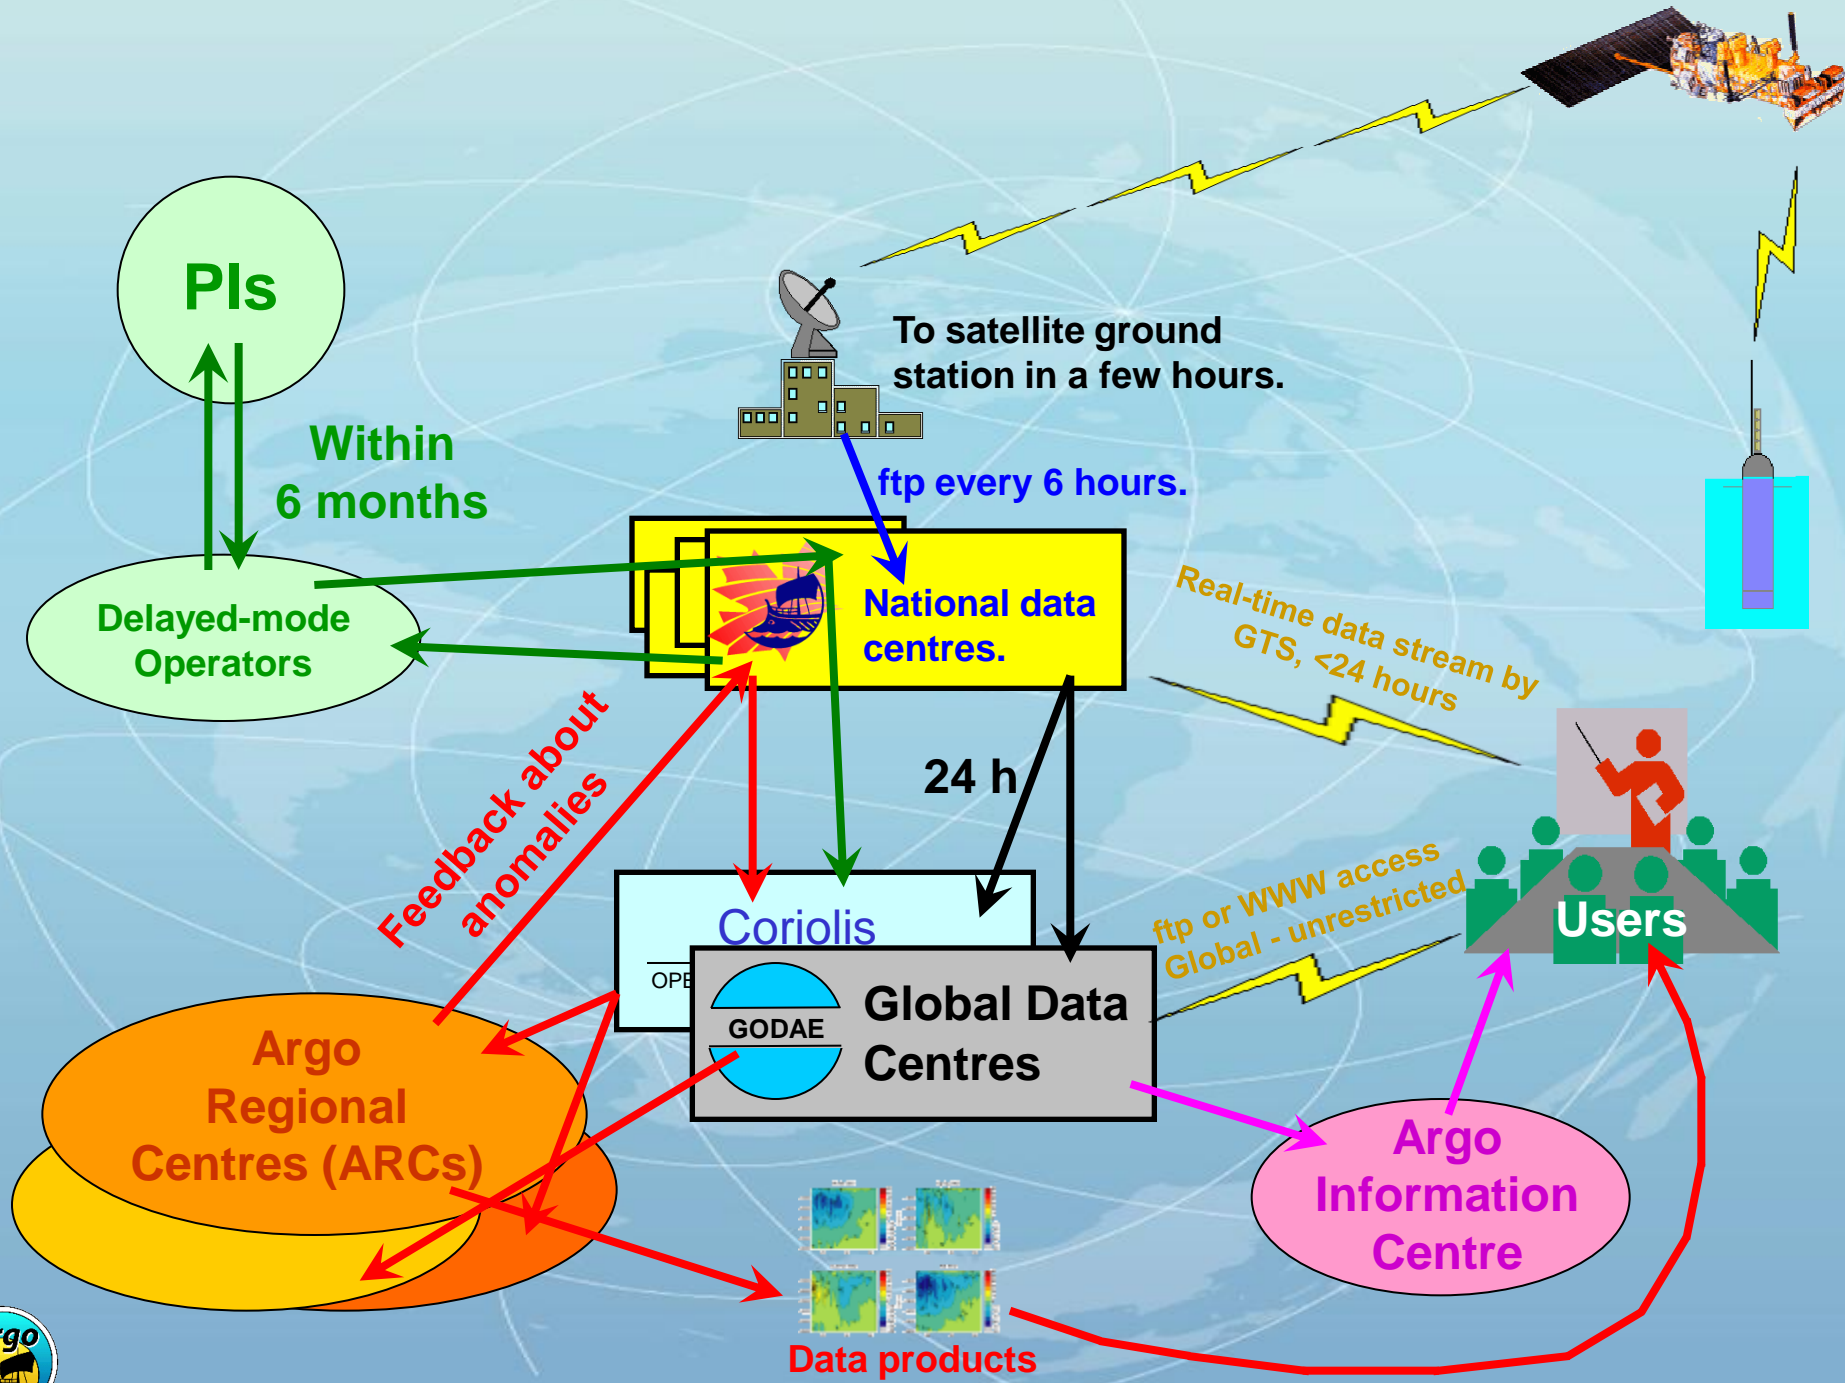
PIs

Within 6 months

Delayed-mode Operators

To satellite ground station in a few hours.

ftp every 6 hours.

National data centres.

Real-time data stream by GTS, <24 hours

24 h

Feedback about anomalies

Coriolis

OPE

GODAE

Global Data Centres

ftp or WWW access Global - unrestricted

Users

Argo Regional Centres (ARCs)

Argo Information Centre

Data products

rgo